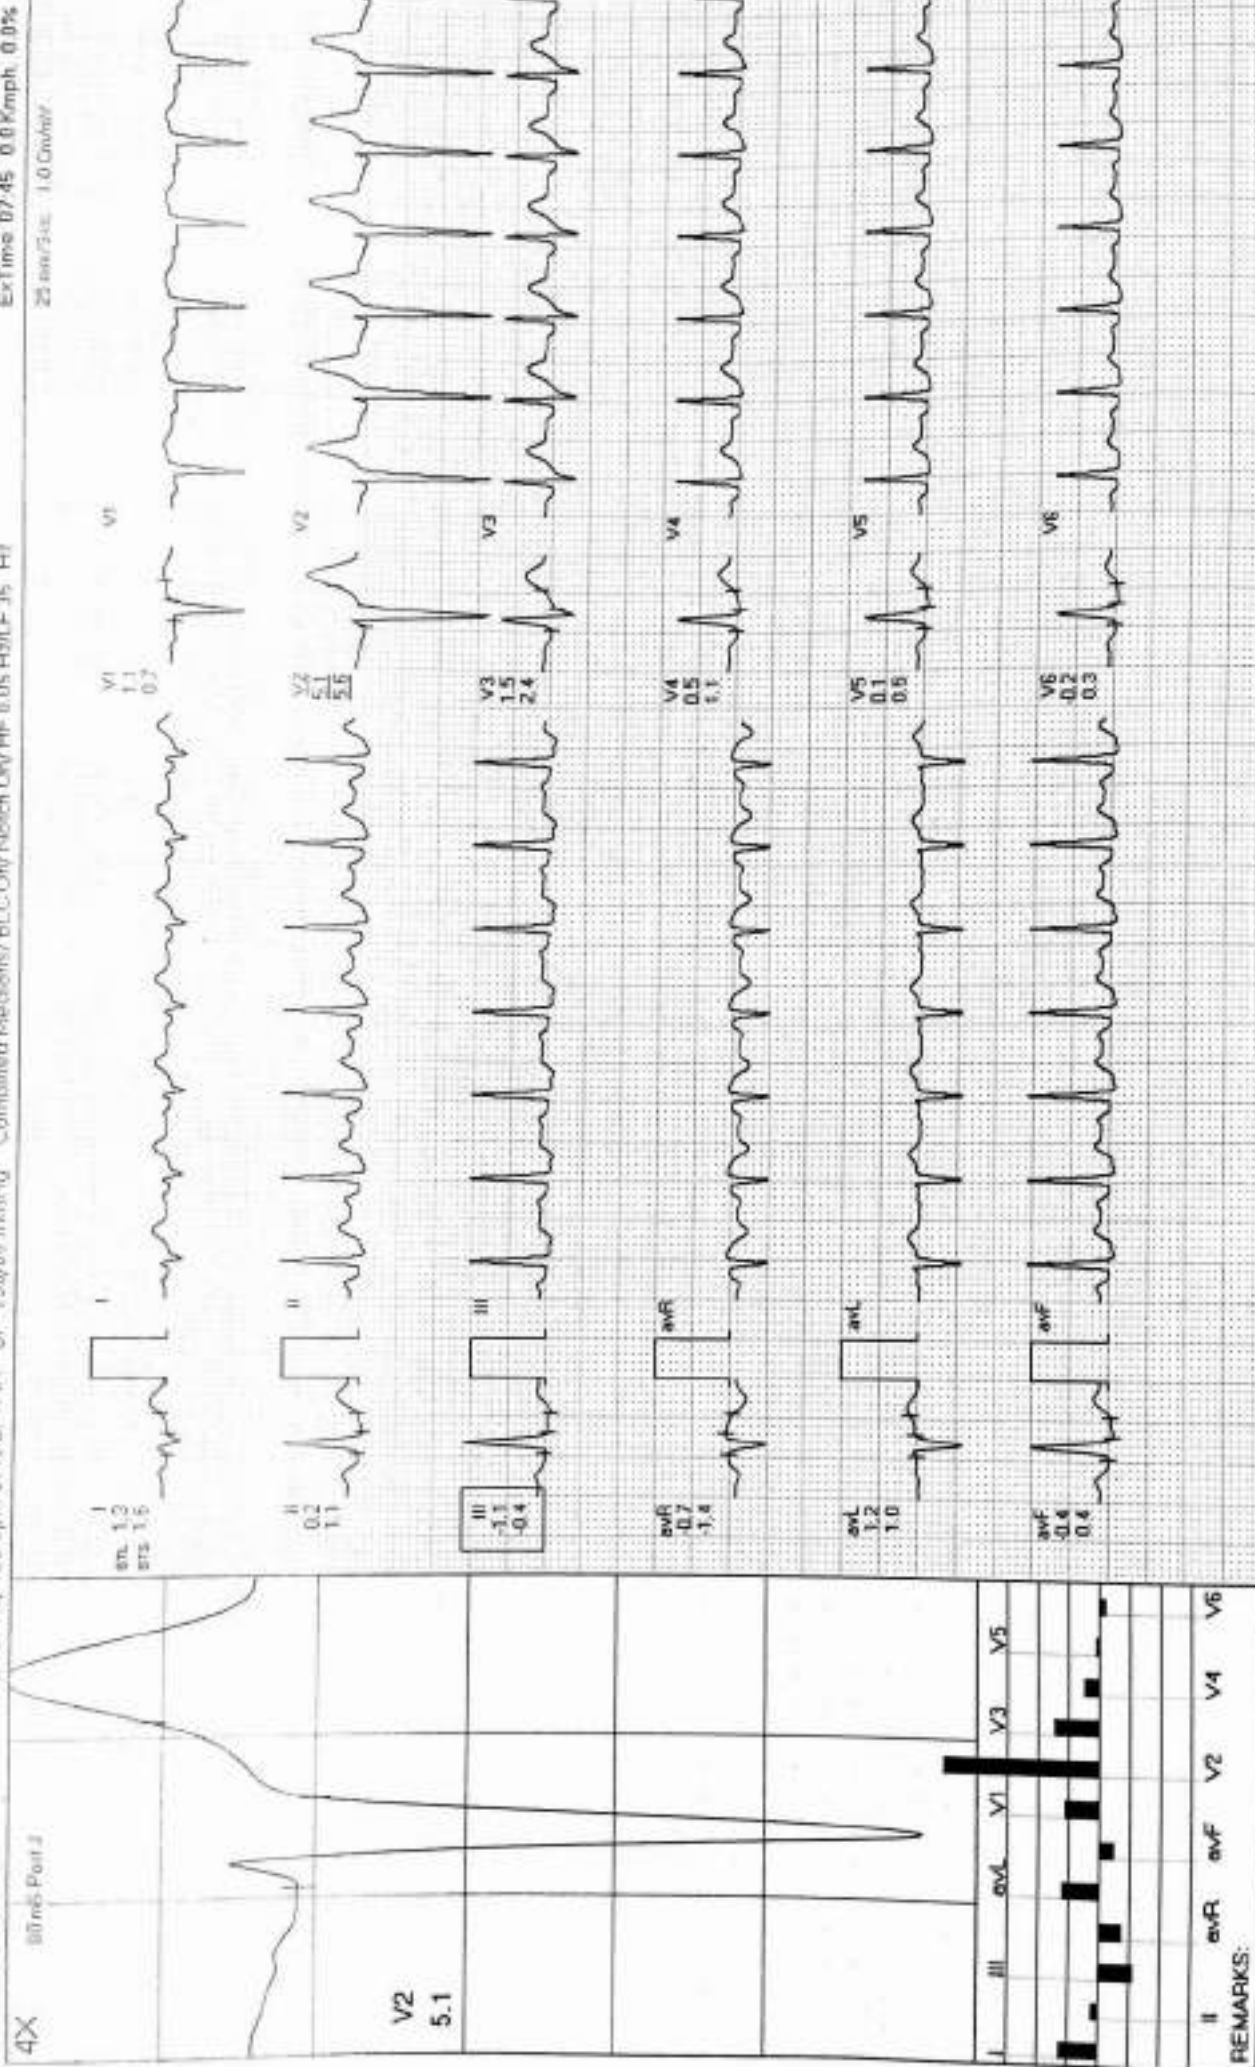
4X

80 mS Post J

V2
5.1

I
sm 1.3
sts 1.6

I

II
0.2
1.1

II

III
-1.1
-0.4

III

avR
-0.7
-1.4

avR

avL
1.2
1.0

avL

avF
-0.4
0.4

avF

V1
1.1
0.7

V1

V2
5.1
5.5

V2

V3
1.5
2.4

V3

V4
0.5
1.1

V4

V5
0.1
0.5

V5

V6
0.2
0.3

V6

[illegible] Combined Medians/ BLC On/ Notch On/ HP 0.05 Hz/LP 35 Hz

ExTime 07:45 0.0 Kmph 0.0%

25 mm/Sec 1.0 Cm/mV

I II III avR avL avF V1 V2 V3 V4 V5 V6

REMARKS: